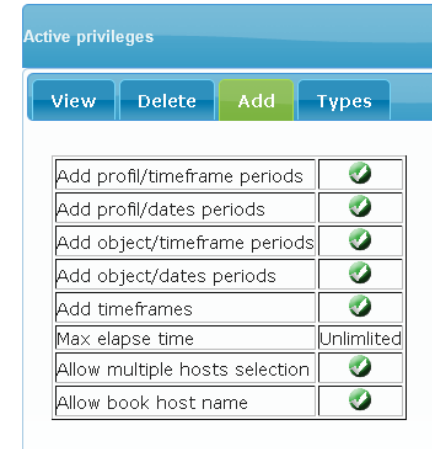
Active privileges

View Delete Add Types

| | |
|---|---|
| Add profil/timeframe periods | ✓ |
| Add profil/dates periods | ✓ |
| Add object/timeframe periods | ✓ |
| Add object/dates periods | ✓ |
| Add timeframes | ✓ |
| Max elapse time | Unlimlited |
| Allow multiple hosts selection | ✓ |
| Allow book host name | ✓ |